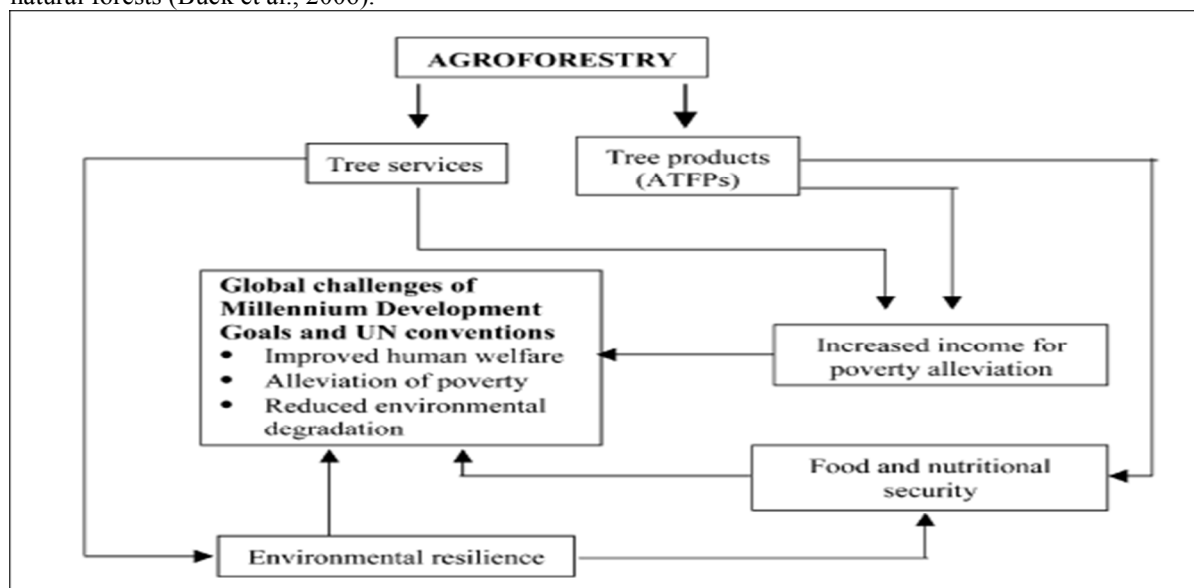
natural forests (Buck et al., 2000).

AGROFORESTRY

Tree services

Tree products (ATFPs)

Global challenges of Millennium Development Goals and UN conventions
- Improved human welfare
- Alleviation of poverty
- Reduced environmental degradation

Increased income for poverty alleviation

Food and nutritional security

Environmental resilience